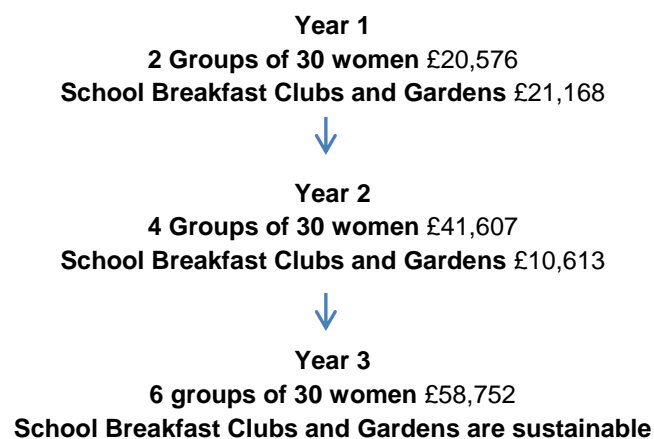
Year 1
2 Groups of 30 women £20,576
School Breakfast Clubs and Gardens £21,168

Year 2
4 Groups of 30 women £41,607
School Breakfast Clubs and Gardens £10,613

Year 3
6 groups of 30 women £58,752
School Breakfast Clubs and Gardens are sustainable